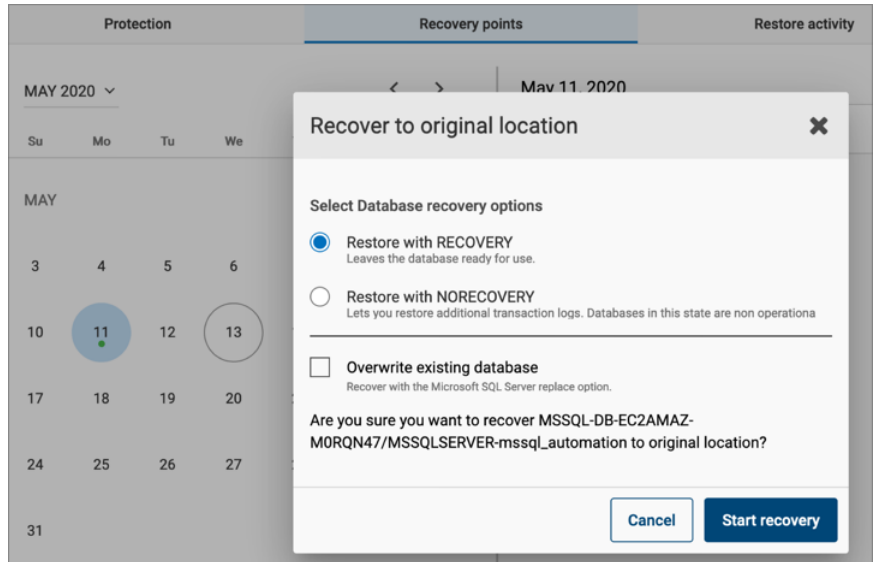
Protection
Recovery points
Restore activity

MAY 2020
May 11, 2020

| Su | Mo | Tu | We |
|---|---|---|---|
| MAY | | | |
| 3 | 4 | 5 | 6 |
| 10 | 11 | 12 | 13 |
| 17 | 18 | 19 | 20 |
| 24 | 25 | 26 | 27 |
| 31 | | | |

Recover to original location

Select Database recovery options

Restore with RECOVERY
Leaves the database ready for use.

Restore with NORECOVERY
Lets you restore additional transaction logs. Databases in this state are non operationa

Overwrite existing database
Recover with the Microsoft SQL Server replace option.

Are you sure you want to recover MSSQL-DB-EC2AMAZ-M0RQN47/MSSQLSERVER-mssql_automation to original location?

Cancel
Start recovery